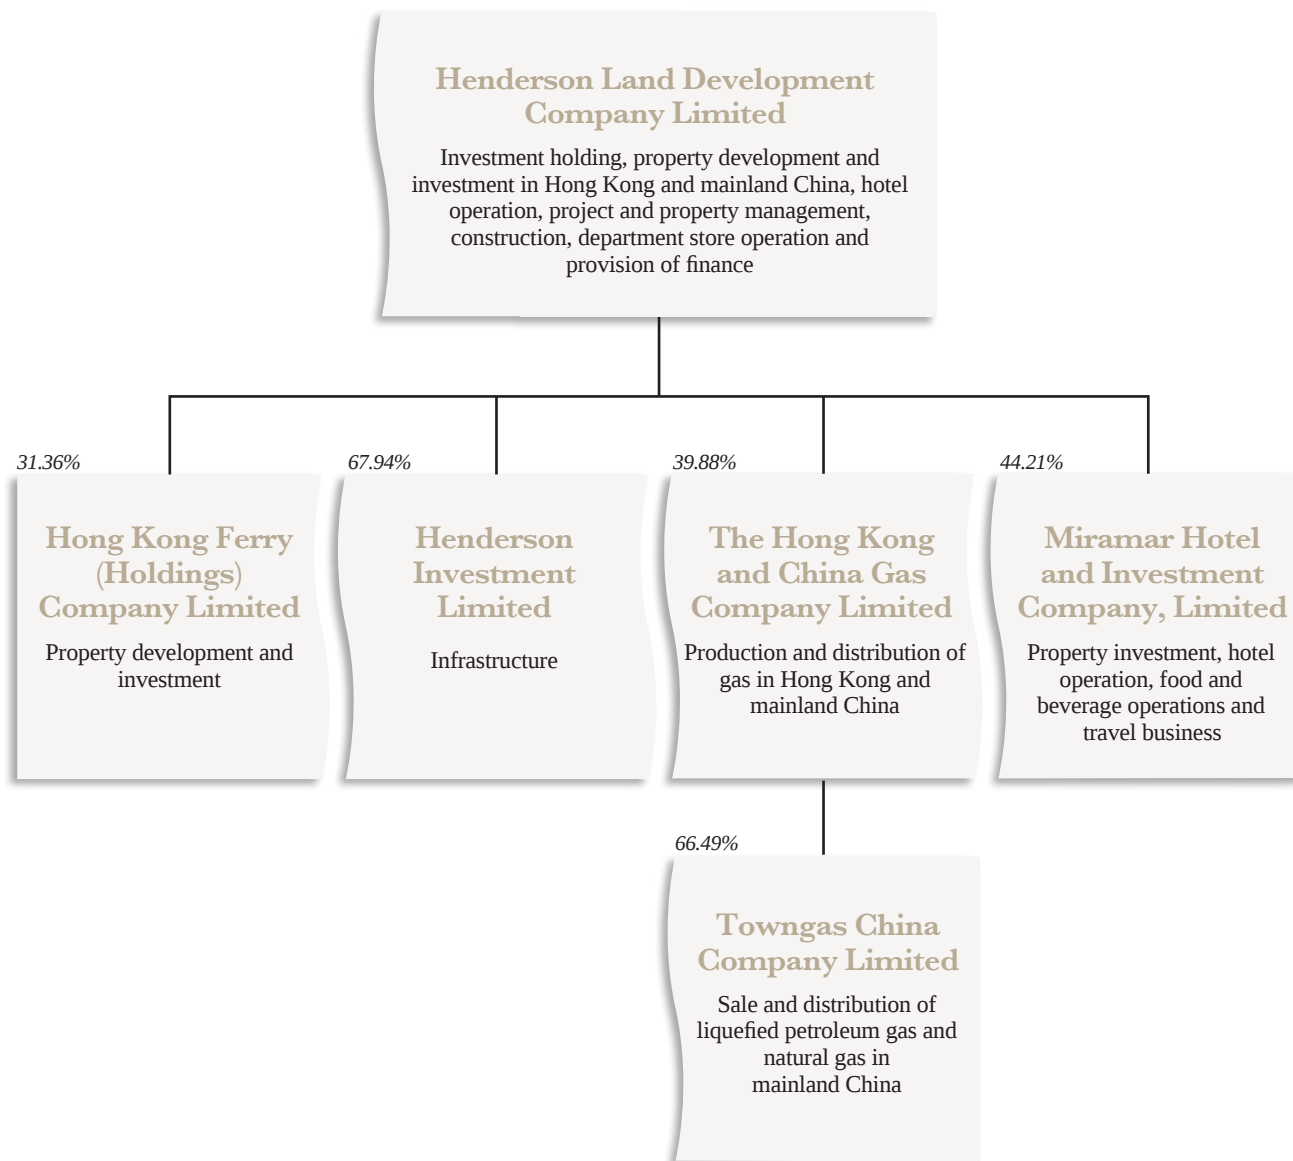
Henderson Land Development Company Limited

Investment holding, property development and investment in Hong Kong and mainland China, hotel operation, project and property management, construction, department store operation and provision of finance

31.36%

Hong Kong Ferry (Holdings) Company Limited

Property development and investment

67.94%

Henderson Investment Limited

Infrastructure

39.88%

The Hong Kong and China Gas Company Limited

Production and distribution of gas in Hong Kong and mainland China

44.21%

Miramar Hotel and Investment Company, Limited

Property investment, hotel operation, food and beverage operations and travel business

66.49%

Towngas China Company Limited

Sale and distribution of liquefied petroleum gas and natural gas in mainland China